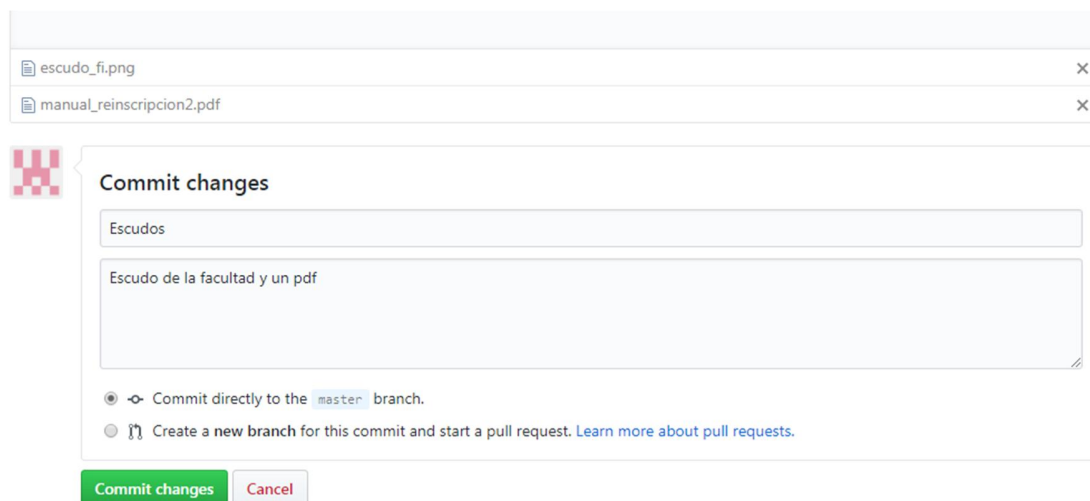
escudo_fi.png ×

manual_reinscripcion2.pdf ×

Commit changes

Escudos

Escudo de la facultad y un pdf

Commit directly to the master branch.

Create a new branch for this commit and start a pull request. Learn more about pull requests.

Commit changes Cancel